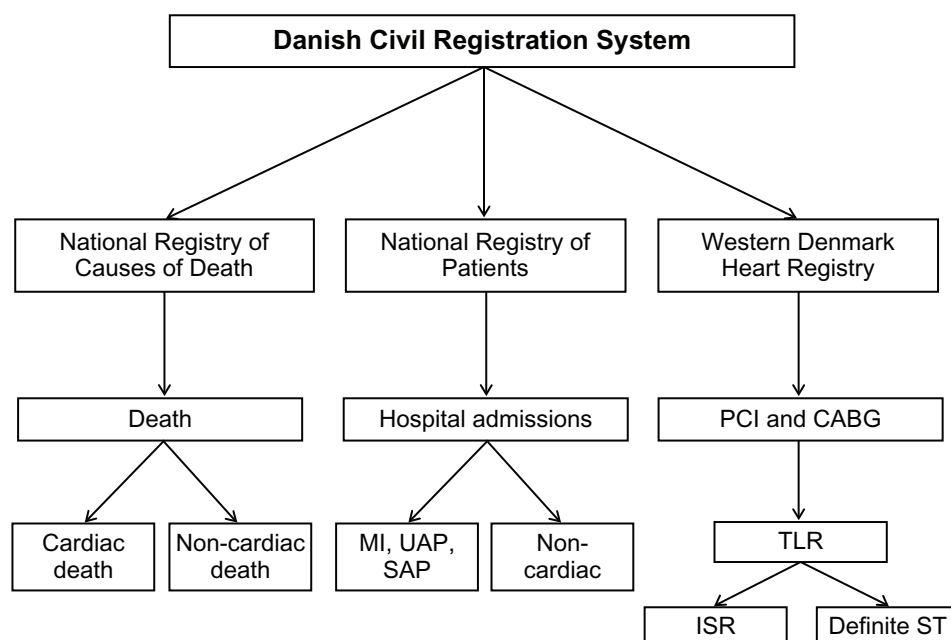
Danish Civil Registration System

National Registry of Causes of Death

National Registry of Patients

Western Denmark Heart Registry

Death

Hospital admissions

PCI and CABG

Cardiac death

Non-cardiac death

MI, UAP, SAP

Non-cardiac

TLR

ISR

Definite ST